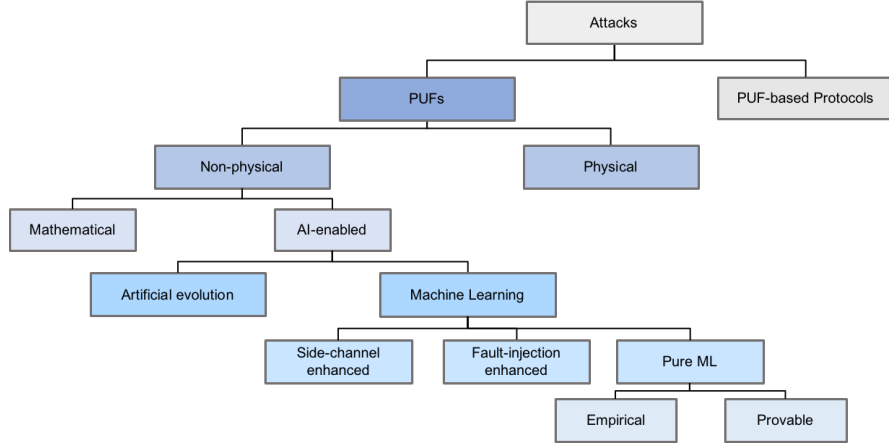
Attacks

PUFs

PUF-based Protocols

Non-physical

Physical

Mathematical

AI-enabled

Artificial evolution

Machine Learning

Side-channel enhanced

Fault-injection enhanced

Pure ML

Empirical

Provable